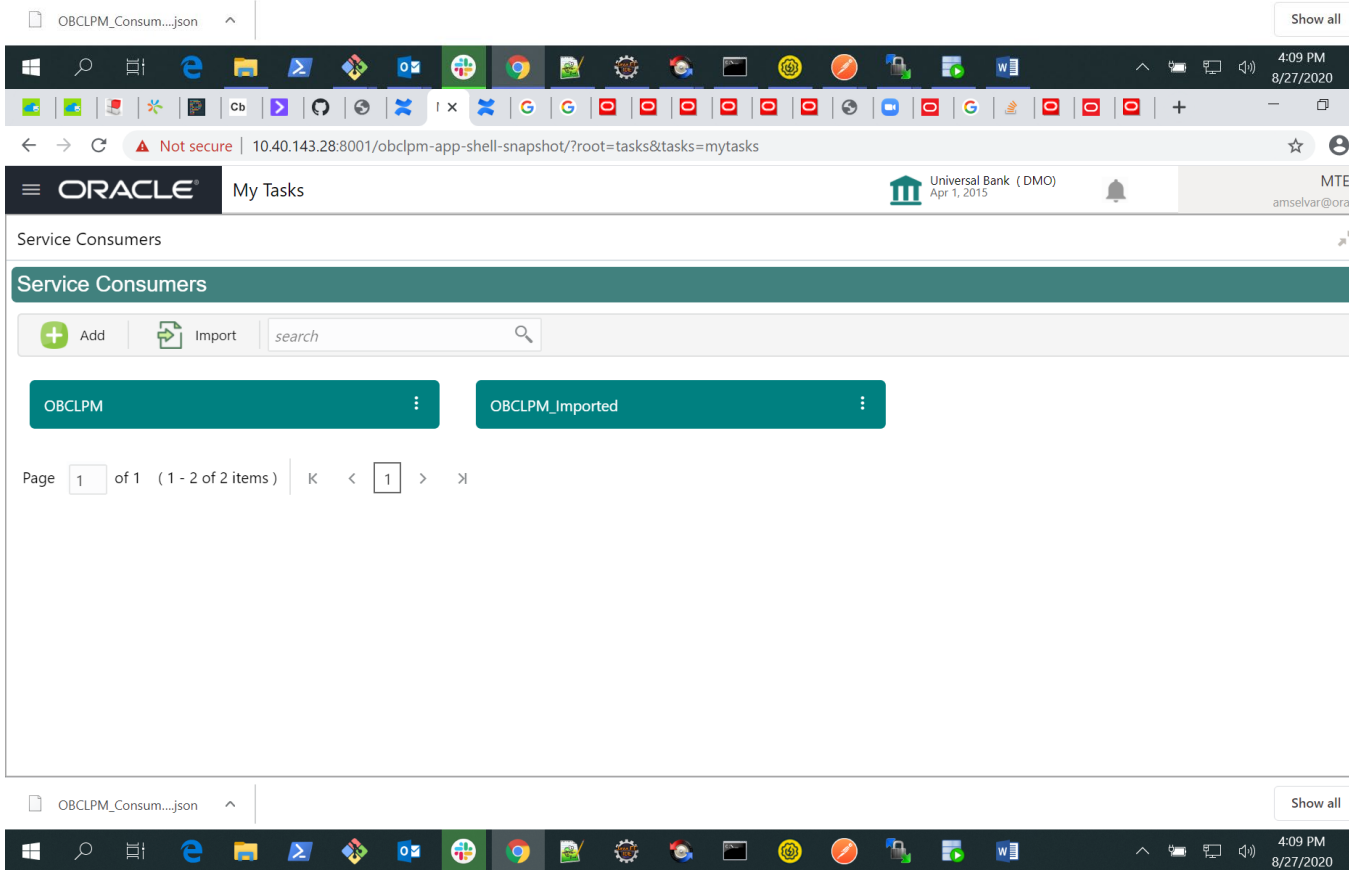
OBCLPM_Consum....json

Show all

4:09 PM
8/27/2020

Cb

Not secure | 10.40.143.28:8001/obclpm-app-shell-snapshot/?root=tasks&tasks=mytasks

ORACLE My Tasks

Universal Bank ( DMO)
Apr 1, 2015

MTE
amselvar@ora

Service Consumers

Service Consumers

Add Import search

OBCLPM

OBCLPM_Imported

Page 1 of 1 ( 1 - 2 of 2 items ) 1

OBCLPM_Consum....json

Show all

4:09 PM
8/27/2020